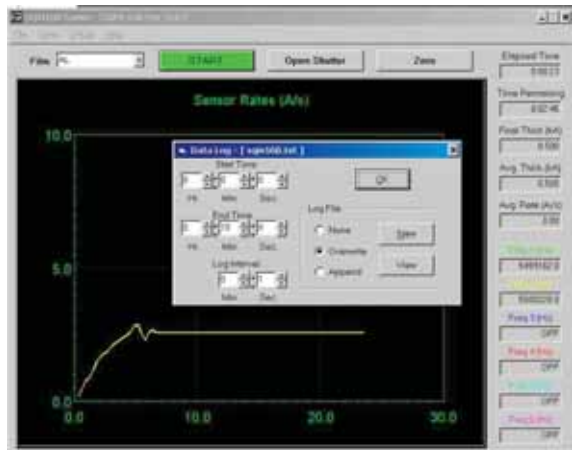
Film
START
Open Shutter
Zero
Sensor Rates (A/s)
10.0
5.0
0.0
0.0
10.0
20.0
30.0
Data Log - [ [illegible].txt ]
Start Time
0
0
0
Hr
Min
Sec
End Time
0
0
0
Hr
Min
Sec
Log Interval
0
0
Min
Sec
Ok
Log File
None
Overwrite
Append
New
View
Elapsed Time
0:00:23
Time Remaining
0:02:46
Final Thick (kA)
0.500
Avg. Thick (kA)
0.500
Avg. Rate (A/s)
0.00
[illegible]
5495182.0
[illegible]
5560209.0
Freq 3 (Hz)
OFF
Freq 4 (Hz)
OFF
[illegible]
OFF
Freq 6 (Hz)
OFF